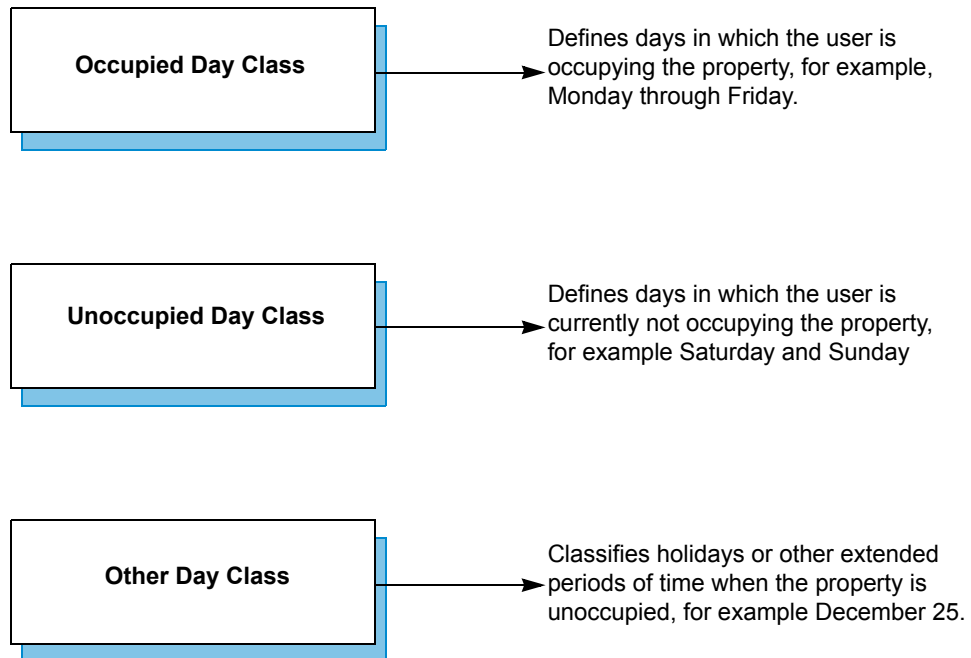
Occupied Day Class

Defines days in which the user is occupying the property, for example, Monday through Friday.

Unoccupied Day Class

Defines days in which the user is currently not occupying the property, for example Saturday and Sunday

Other Day Class

Classifies holidays or other extended periods of time when the property is unoccupied, for example December 25.